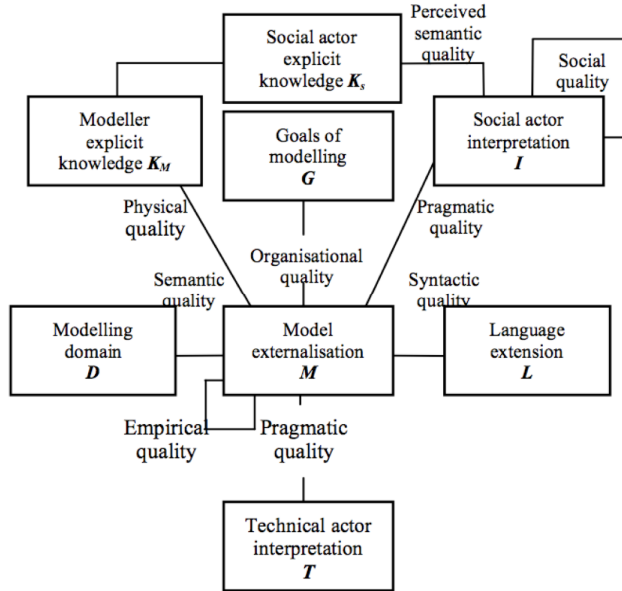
Social actor explicit knowledge $K_s$

Perceived semantic quality

Social quality

Modeller explicit knowledge $K_M$

Goals of modelling
$G$

Social actor interpretation
$I$

Physical quality

Pragmatic quality

Organisational quality

Semantic quality

Syntactic quality

Modelling domain
$D$

Model externalisation
$M$

Language extension
$L$

Empirical quality

Pragmatic quality

Technical actor interpretation
$T$